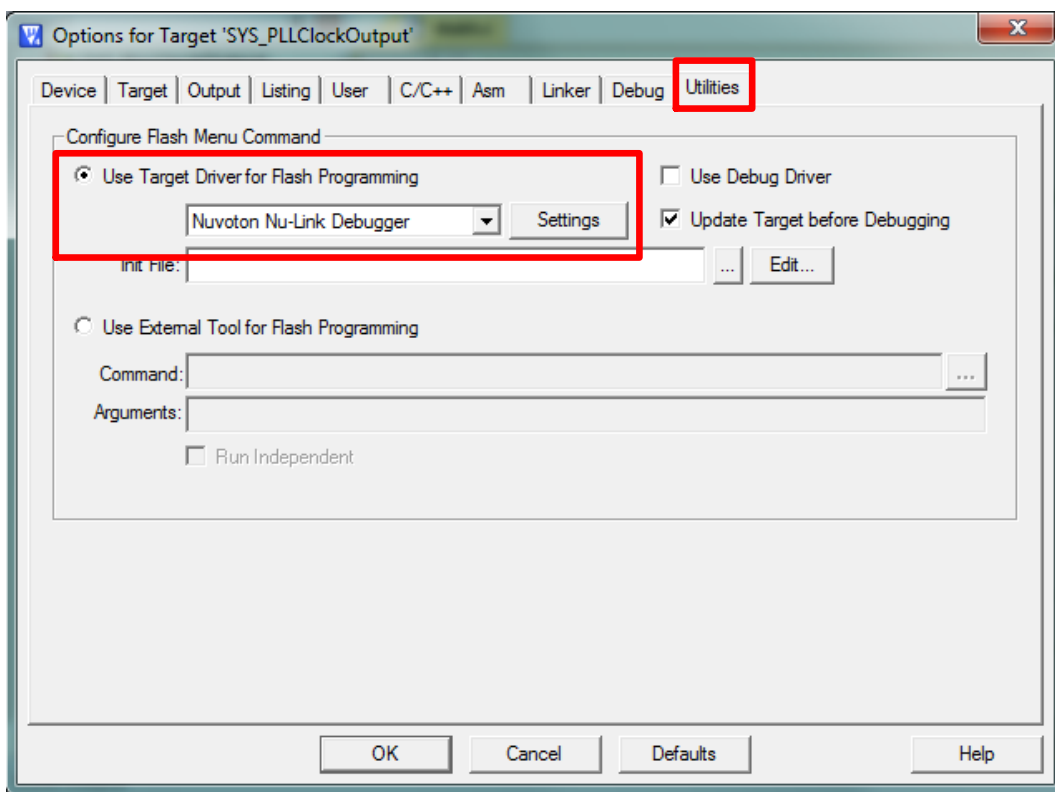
Options for Target 'SYS_PLLClockOutput'

Device | Target | Output | Listing | User | C/C++ | Asm | Linker | Debug | Utilities

Configure Flash Menu Command

Use Target Driver for Flash Programming

Nuvoton Nu-Link Debugger

Settings

Use Debug Driver

Update Target before Debugging

Init File:

...

Edit...

Use External Tool for Flash Programming

Command:

...

Arguments:

Run Independent

OK

Cancel

Defaults

Help